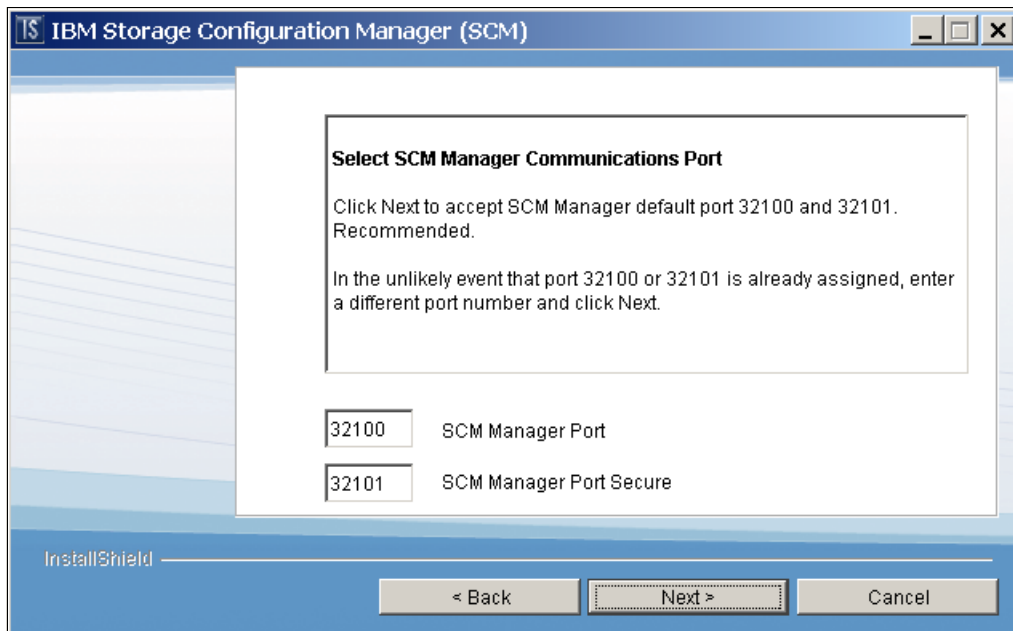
IS IBM Storage Configuration Manager (SCM)

Select SCM Manager Communications Port

Click Next to accept SCM Manager default port 32100 and 32101. Recommended.

In the unlikely event that port 32100 or 32101 is already assigned, enter a different port number and click Next.

32100 SCM Manager Port

32101 SCM Manager Port Secure

InstallShield

< Back Next > Cancel